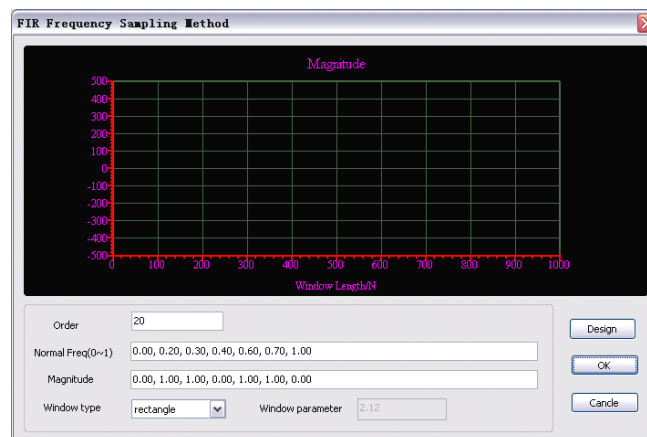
FIR Frequency Sampling Method

Magnitude

500
400
300
200
100
0
-100
-200
-300
-400
-500

0 100 200 300 400 500 600 700 800 900 1000

Window Length/N

Order 20

Normal Freq(0~1) 0.00, 0.20, 0.30, 0.40, 0.60, 0.70, 1.00

Magnitude 0.00, 1.00, 1.00, 0.00, 1.00, 1.00, 0.00

Window type rectangle

Window parameter 2.12

Design

OK

Cancle